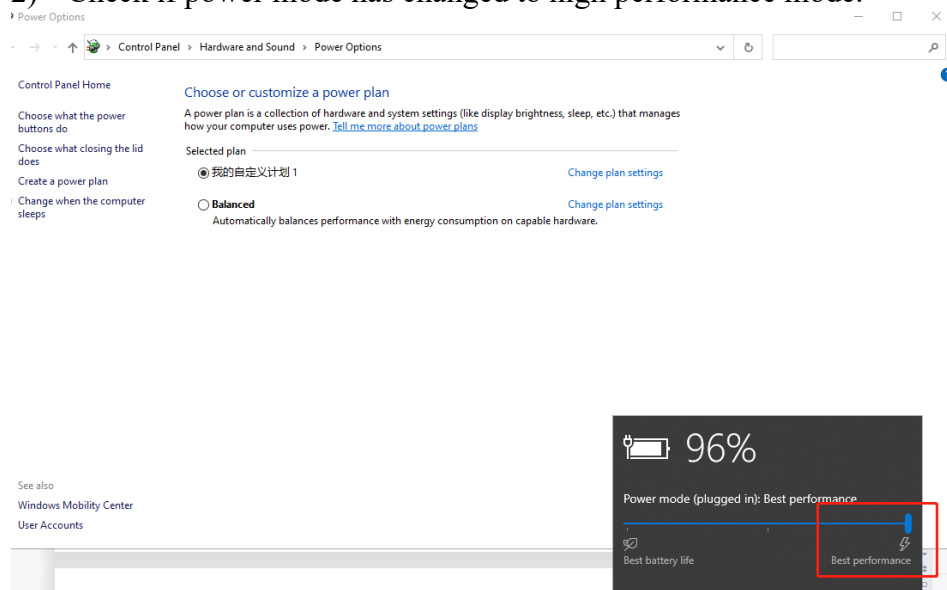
2) Check if power mode has changed to high performance mode.

Power Options

Control Panel > Hardware and Sound > Power Options

Control Panel Home

Choose what the power buttons do

Choose what closing the lid does

Create a power plan

Change when the computer sleeps

Choose or customize a power plan

A power plan is a collection of hardware and system settings (like display brightness, sleep, etc.) that manages how your computer uses power. Tell me more about power plans

Selected plan

我的自定义计划 1

Change plan settings

Balanced

Change plan settings

Automatically balances performance with energy consumption on capable hardware.

See also

Windows Mobility Center

User Accounts

96%

Power mode (plugged in): Best performance

Best battery life

Best performance